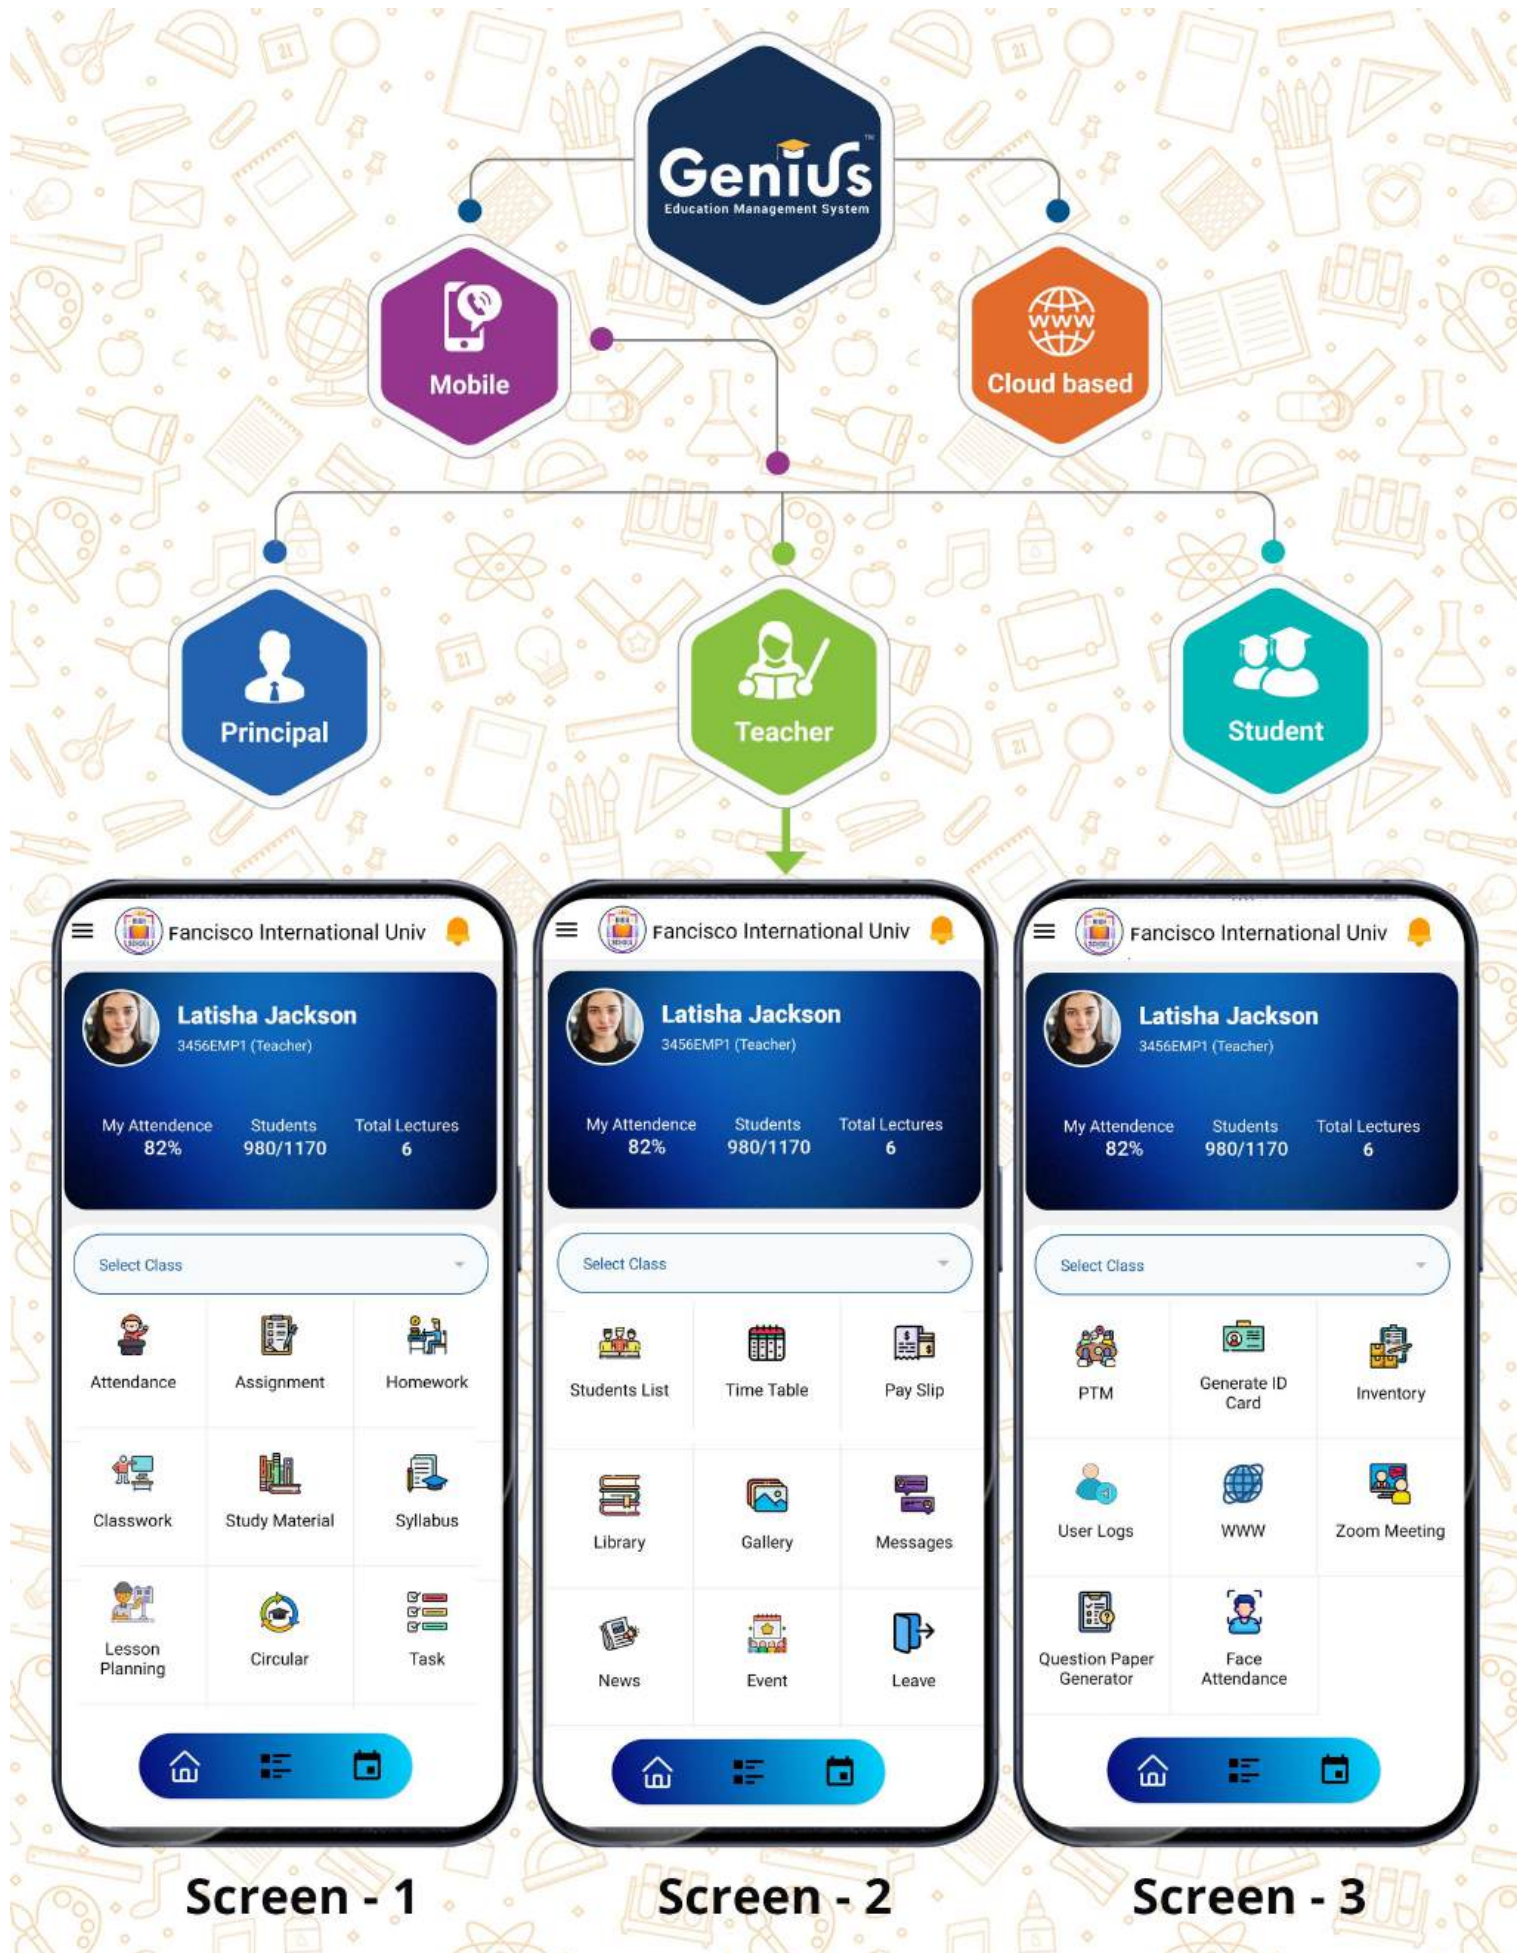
Genius™
Education Management System

Mobile

Cloud based

Principal

Teacher

Student

Fancisco International Univ

Latisha Jackson
3456EMP1 (Teacher)

My Attendence 82%
Students 980/1170
Total Lectures 6

Select Class

Attendance
Assignment
Homework
Classwork
Study Material
Syllabus
Lesson Planning
Circular
Task

Screen - 1

Fancisco International Univ

Latisha Jackson
3456EMP1 (Teacher)

My Attendence 82%
Students 980/1170
Total Lectures 6

Select Class

Students List
Time Table
Pay Slip
Library
Gallery
Messages
News
Event
Leave

Screen - 2

Fancisco International Univ

Latisha Jackson
3456EMP1 (Teacher)

My Attendence 82%
Students 980/1170
Total Lectures 6

Select Class

PTM
Generate ID Card
Inventory
User Logs
WWW
Zoom Meeting
Question Paper Generator
Face Attendance

Screen - 3